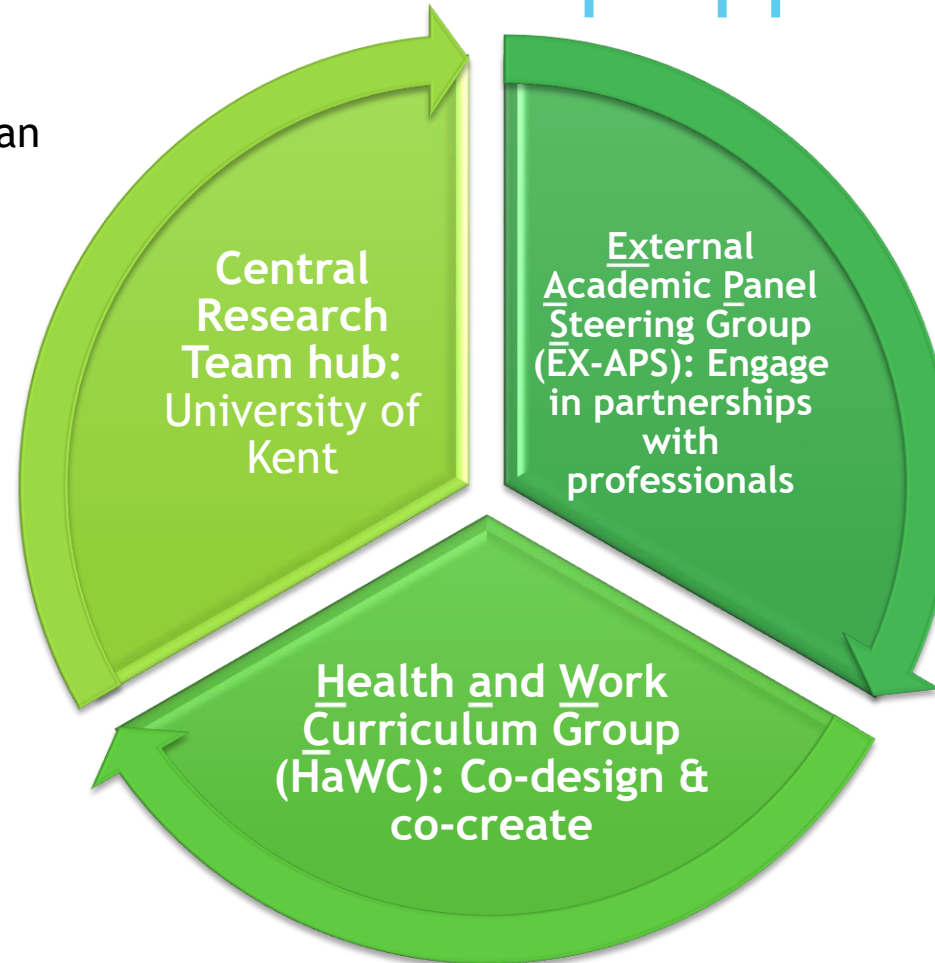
an

Central Research Team hub: University of Kent

External Academic Panel Steering Group (EX-APS): Engage in partnerships with professionals

Health and Work Curriculum Group (HaWC): Co-design & co-create